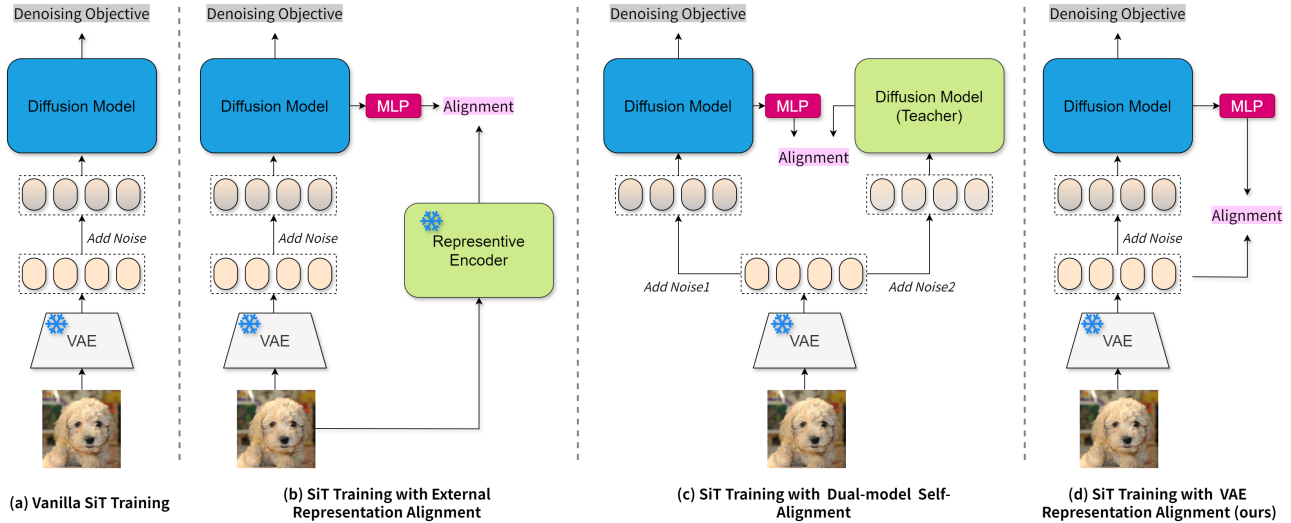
Denoising Objective

Diffusion Model

Add Noise

VAE

(a) Vanilla SiT Training

Denoising Objective

Diffusion Model

MLP

Alignment

Add Noise

Represenitive Encoder

VAE

(b) SiT Training with External Representation Alignment

Denoising Objective

Diffusion Model

MLP

Alignment

Diffusion Model (Teacher)

Add Noise1

Add Noise2

VAE

(c) SiT Training with Dual-model Self-Alignment

Denoising Objective

Diffusion Model

MLP

Alignment

Add Noise

VAE

(d) SiT Training with VAE Representation Alignment (ours)